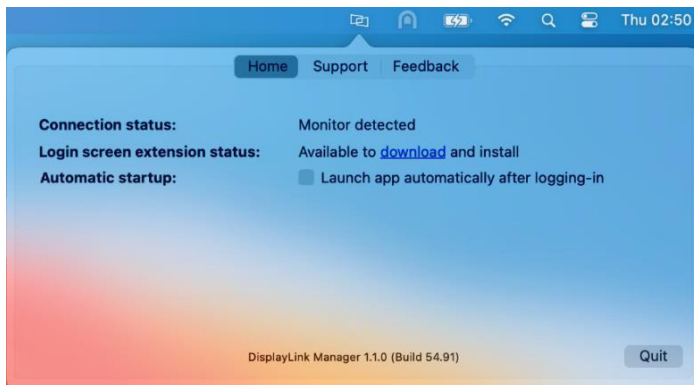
Thu 02:50

Home | Support | Feedback

Connection status: Monitor detected
Login screen extension status: Available to download and install
Automatic startup: Launch app automatically after logging-in

DisplayLink Manager 1.1.0 (Build 54.91)

Quit